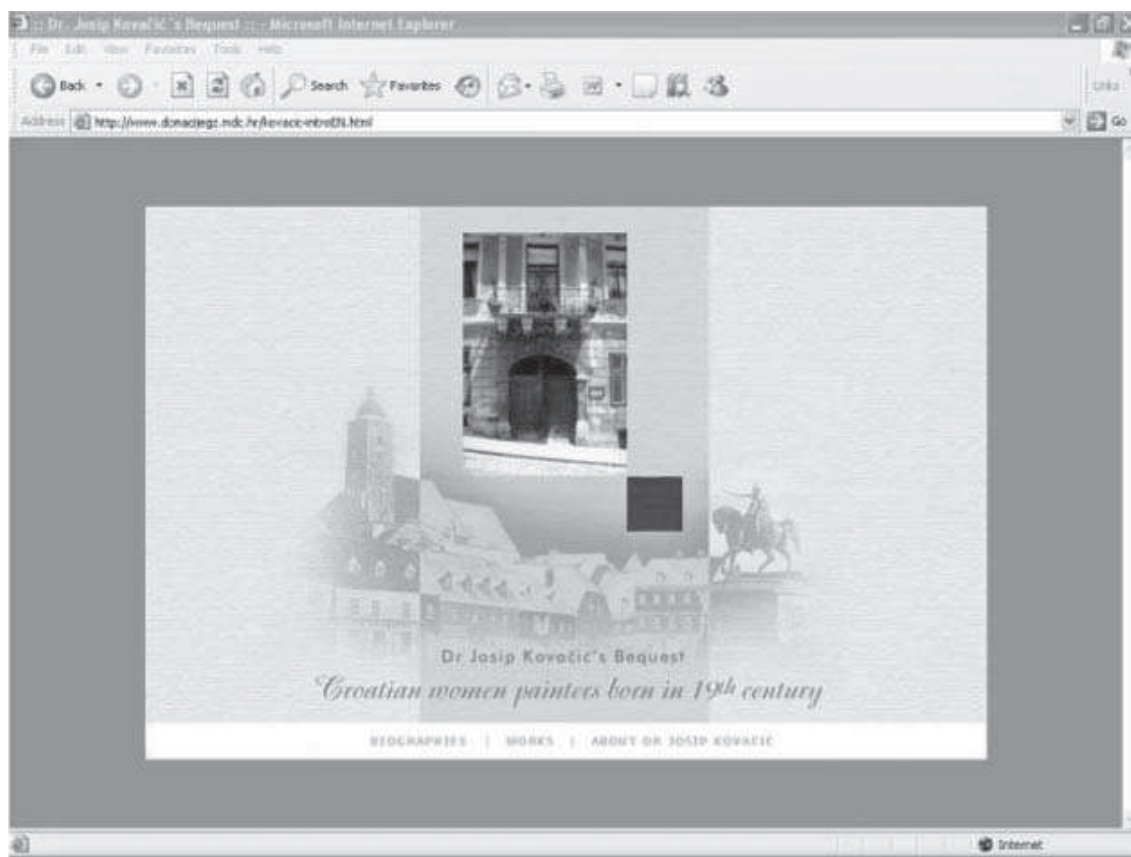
:: Dr. Josip Kovačić's Bequest :: - Microsoft Internet Explorer

File Edit View Favorites Tools Help

Back Search Favorites

Links

Address http://www.donacijegz.mdc.hr/kovacic-introEN.html

Go

Dr Josip Kovačić's Bequest

Croatian women painters born in 19$^{th}$ century

BIOGRAPHIES | WORKS | ABOUT DR JOSIP KOVACIC

Internet